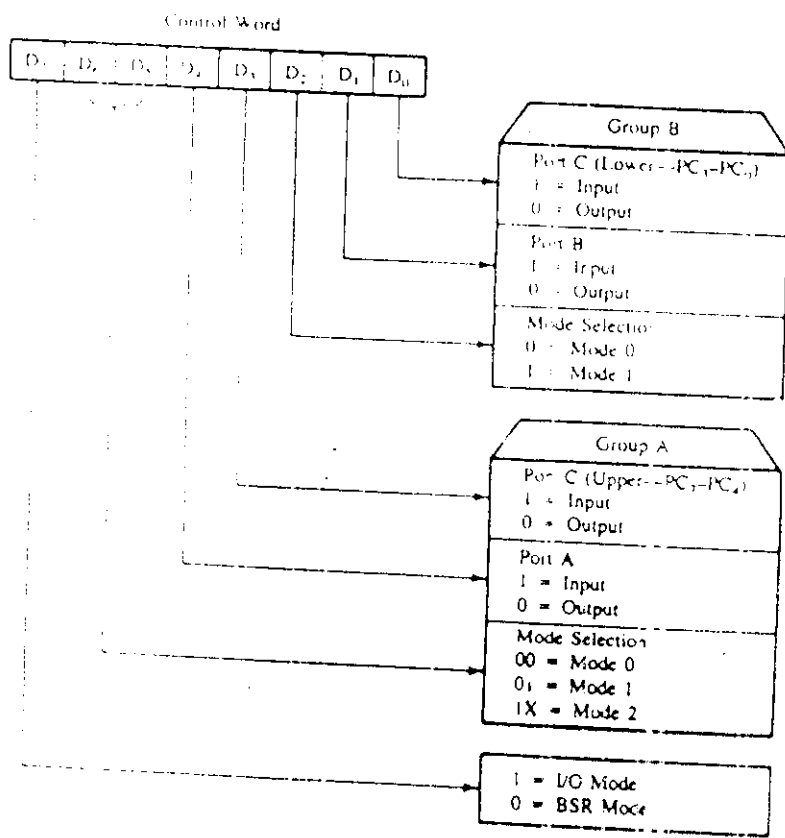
Control Word

| $D_7$ | $D_6$ | $D_5$ | $D_4$ | $D_3$ | $D_2$ | $D_1$ | $D_0$ |
|---|---|---|---|---|---|---|---|

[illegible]

Group B

Port C (Lower—$PC_3$–$PC_0$)
1 = Input
0 = Output

Port B
1 = Input
0 = Output

Mode Selection
0 = Mode 0
1 = Mode 1

Group A

Port C (Upper—$PC_7$–$PC_4$)
1 = Input
0 = Output

Port A
1 = Input
0 = Output

Mode Selection
00 = Mode 0
01 = Mode 1
1X = Mode 2

1 = I/O Mode
0 = BSR Moce